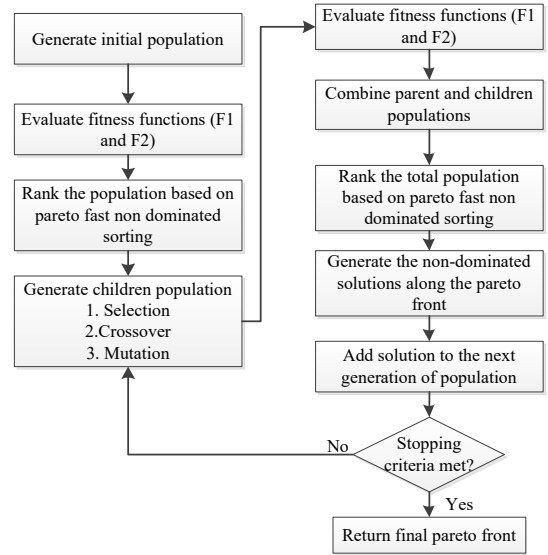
Generate initial population

Evaluate fitness functions (F1 and F2)

Rank the population based on pareto fast non dominated sorting

Generate children population
1. Selection
2.Crossover
3. Mutation

Evaluate fitness functions (F1 and F2)

Combine parent and children populations

Rank the total population based on pareto fast non dominated sorting

Generate the non-dominated solutions along the pareto front

Add solution to the next generation of population

Stopping criteria met?

No

Yes

Return final pareto front